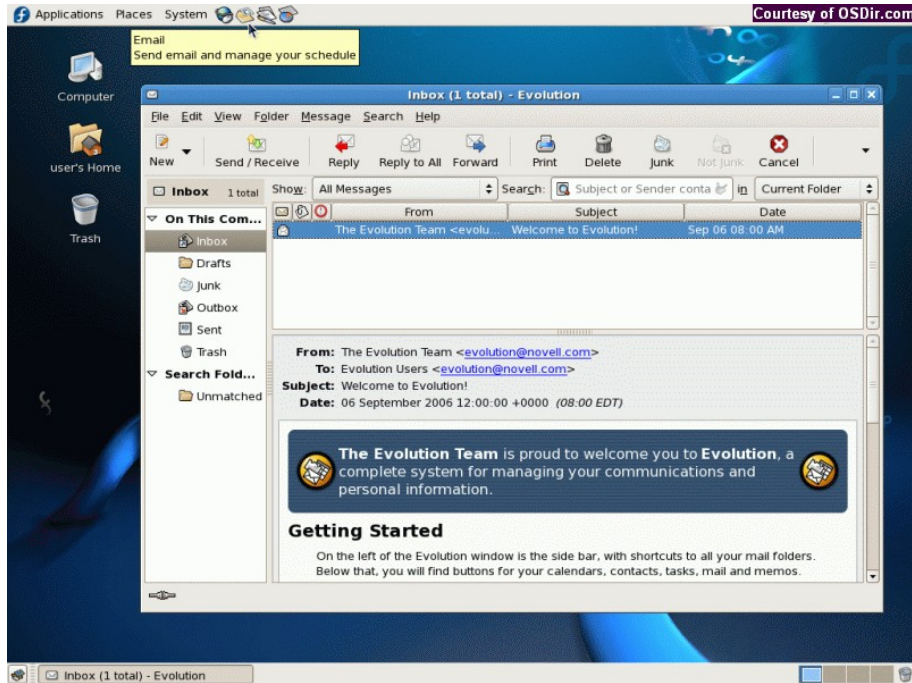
Applications Places System

Courtesy of OSDir.com

Email
Send email and manage your schedule

Computer

user's Home

Trash

Inbox (1 total) - Evolution

File Edit View Folder Message Search Help

New | Send / Receive | Reply | Reply to All | Forward | Print | Delete | Junk | Not Junk | Cancel

Inbox 1 total

Show: All Messages

Search: Subject or Sender conta in Current Folder

On This Com...
Inbox
Drafts
Junk
Outbox
Sent
Trash
Search Fold...
Unmatched

| From | Subject | Date |
|---|---|---|
| The Evolution Team <evolu... | Welcome to Evolution! | Sep 06 08:00 AM |

From: The Evolution Team <evolution@novell.com>
To: Evolution Users <evolution@novell.com>
Subject: Welcome to Evolution!
Date: 06 September 2006 12:00:00 +0000 (08:00 EDT)

The Evolution Team is proud to welcome you to Evolution, a complete system for managing your communications and personal information.

Getting Started

On the left of the Evolution window is the side bar, with shortcuts to all your mail folders. Below that, you will find buttons for your calendars, contacts, tasks, mail and memos.

Inbox (1 total) - Evolution